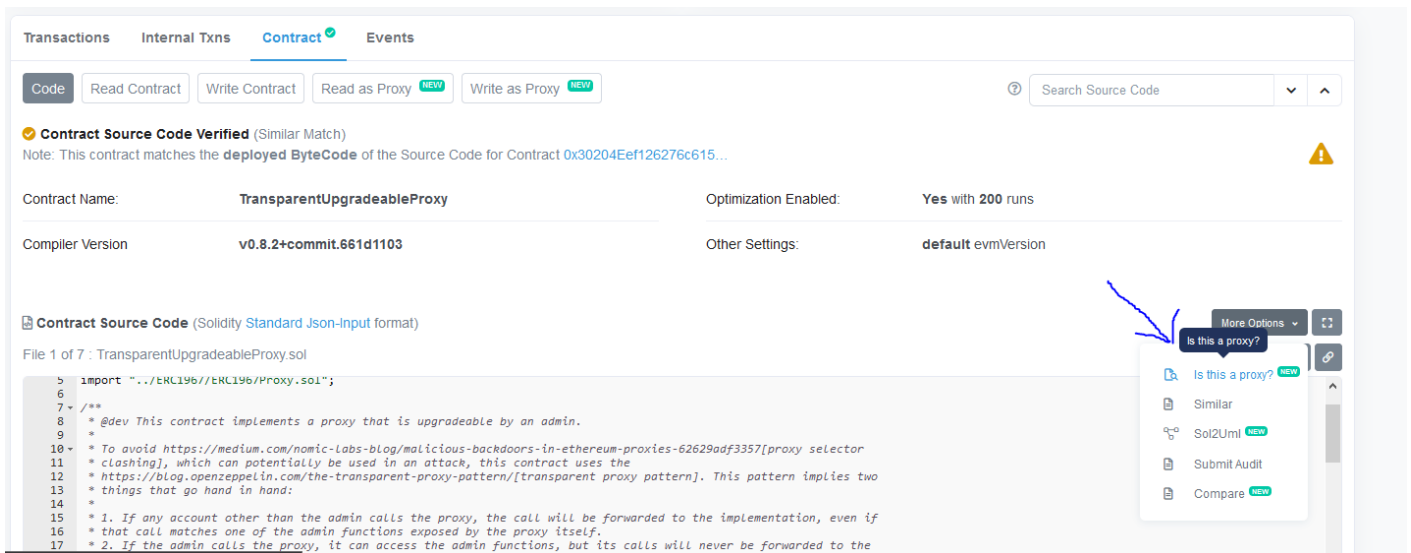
Transactions Internal Txns Contract Events

Code Read Contract Write Contract Read as Proxy NEW Write as Proxy NEW

Search Source Code

Contract Source Code Verified (Similar Match)
Note: This contract matches the deployed ByteCode of the Source Code for Contract 0x30204Eef126276c615...

| Contract Name: | TransparentUpgradeableProxy | Optimization Enabled: | Yes with 200 runs |
|---|---|---|---|
| Compiler Version | v0.8.2+commit.661d1103 | Other Settings: | default evmVersion |

Contract Source Code (Solidity Standard Json-Input format)

More Options

File 1 of 7 : TransparentUpgradeableProxy.sol

Is this a proxy?

5 import "../ERC1967/ERC1967Proxy.sol";
6
7 /**
8 * @dev This contract implements a proxy that is upgradeable by an admin.
9 *
10 * To avoid https://medium.com/nomic-labs-blog/malicious-backdoors-in-ethereum-proxies-62629adf3357[proxy selector
11 * clashing], which can potentially be used in an attack, this contract uses the
12 * https://blog.openzeppelin.com/the-transparent-proxy-pattern/[transparent proxy pattern]. This pattern implies two
13 * things that go hand in hand:
14 *
15 * 1. If any account other than the admin calls the proxy, the call will be forwarded to the implementation, even if
16 * that call matches one of the admin functions exposed by the proxy itself.
17 * 2. If the admin calls the proxy, it can access the admin functions, but its calls will never be forwarded to the

Is this a proxy? NEW
Similar
Sol2Uml NEW
Submit Audit
Compare NEW